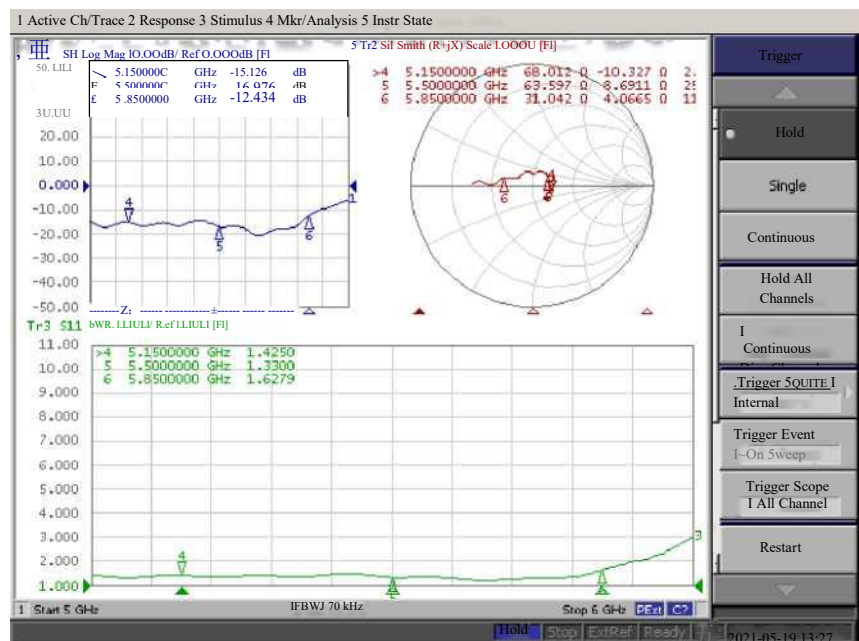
1 Active Ch/Trace 2 Response 3 Stimulus 4 Mkr/Analysis 5 Instr State

SH Log Mag lO.OOdB/ Ref O.OOOdB [Fl

50. LILI

| 5.150000C | GHz | -15.126 | dB |
|---|---|---|---|
| 5.500000C | GHz | 16.976 | dB |
| 5.8500000 | GHz | -12.434 | dB |

3U.UU
20.00
10.00
0.000
-10.00
-20.00
-30.00
-40.00
-50.00

4
5
6
1

5 Tr2 Sil Smith (R+jX) Scale l.OOOU [Fl]

| >4 | 5.1500000 GHz | 68.012 Ω | -10.327 Ω | 2. |
|---|---|---|---|---|
| 5 | 5.5000000 GHz | 63.597 Ω | 8.6911 Ω | 25 |
| 6 | 5.8500000 GHz | 31.042 Ω | 4.0665 Ω | 11 |

6

Tr3 S11 bWR. l.LIULI/ R.ef l.LIULI [Fl]

| >4 | 5.1500000 GHz | 1.4250 |
|---|---|---|
| 5 | 5.5000000 GHz | 1.3300 |
| 6 | 5.8500000 GHz | 1.6279 |

11.00
10.00
9.000
8.000
7.000
6.000
5.000
4.000
3.000
2.000
1.000

4
5
6
3

1 Start 5 GHz
IFBWJ 70 kHz
Stop 6 GHz PExt C?

Trigger
Hold
Single
Continuous
Hold All Channels
I Continuous
.Trigger 5QUITE I Internal
Trigger Event I~On 5weep
Trigger Scope I All Channel
Restart

Hold Stop ExtRef Ready 2021-05-19 13:27